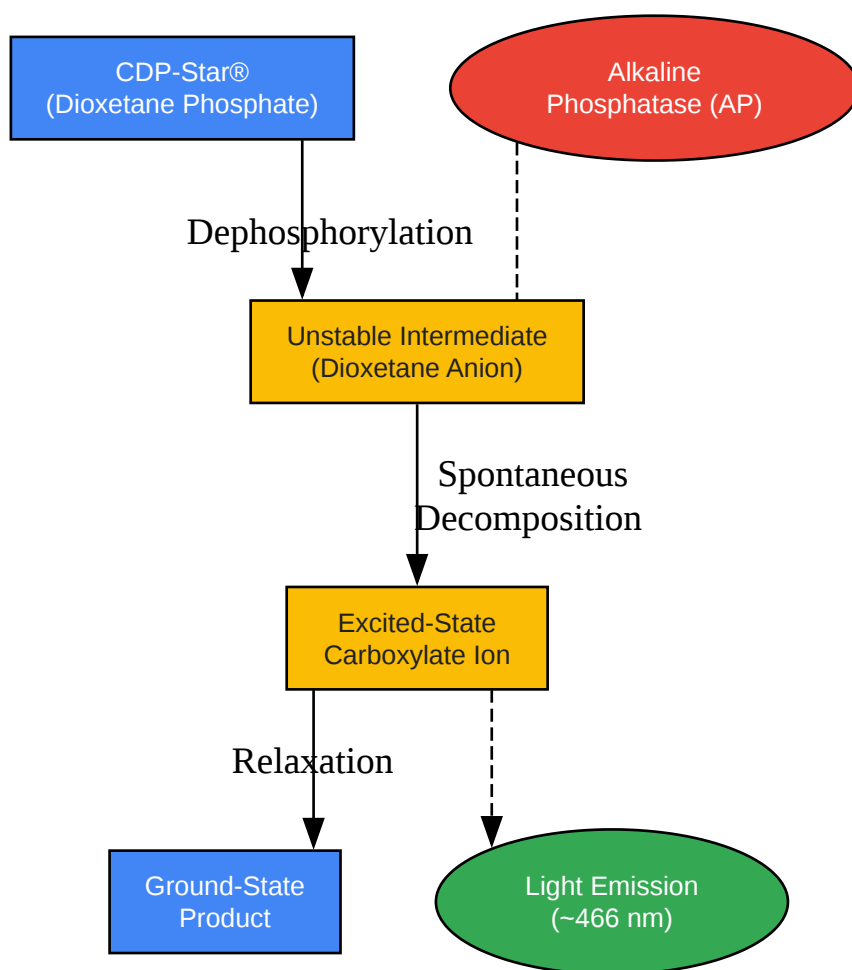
CDP-Star®
(Dioxetane Phosphate)

Alkaline
Phosphatase (AP)

Dephosphorylation

Unstable Intermediate
(Dioxetane Anion)

Spontaneous
Decomposition

Excited-State
Carboxylate Ion

Relaxation

Ground-State
Product

Light Emission
(~466 nm)